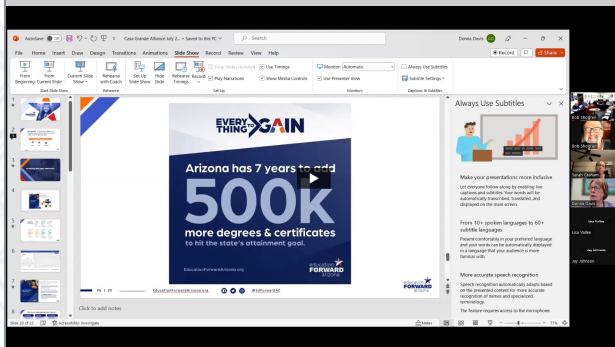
AutoSave Off   Case Grande Alliance July 2... • Saved to this PC   Search   Donna Davis

File  Home  Insert  Draw  Design  Transitions  Animations  Slide Show  Record  Review  View  Help   Record   Share

From Beginning  From Current Slide  Custom Slide Show  Rehearse with Coach  Set Up Slide Show  Hide Slide  Rehearse Timings  Record  Keep Slides Updated  Use Timings  Play Narrations  Show Media Controls  Monitor: Automatic  Use Presenter View  Always Use Subtitles  Subtitle Settings

Start Slide Show  Rehearse  Set Up  Monitors  Captions & Subtitles

EVERYTHING GAIN

Arizona has 7 years to add

500K

more degrees & certificates to hit the state's attainment goal.

EducationForwardArizona.org

education FORWARD arizona

EducationForwardArizona.org   #EdForwardAZ

Click to add notes

Always Use Subtitles

Make your presentations more inclusive

Let everyone follow along by enabling live captions and subtitles. Your words will be automatically transcribed, translated, and displayed on the main screen.

From 10+ spoken languages to 60+ subtitle languages

Present comfortably in your preferred language and your words can be automatically displayed in a language that your audience is more familiar with.

More accurate speech recognition

Speech recognition automatically adapts based on the presented content for more accurate recognition of names and specialized terminology.

The feature requires access to the microphone.

Slide 20 of 22   Accessibility: Investigate   Notes   77%

Bob Shogren
Bob Shogren
Sarah Vickham
Donna Davis
Lisa Vallee
Jay Johnson